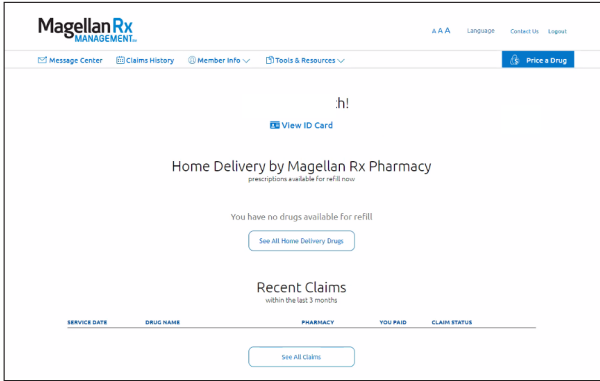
Magellan Rx MANAGEMENT

A A A Language Contact Us Logout

Message Center Claims History Member Info Tools & Resources Price a Drug

h!

View ID Card

Home Delivery by Magellan Rx Pharmacy
prescriptions available for refill now

You have no drugs available for refill

See All Home Delivery Drugs

Recent Claims
within the last 3 months

| SERVICE DATE | DRUG NAME | PHARMACY | YOU PAID | CLAIM STATUS |
|---|---|---|---|---|

See All Claims